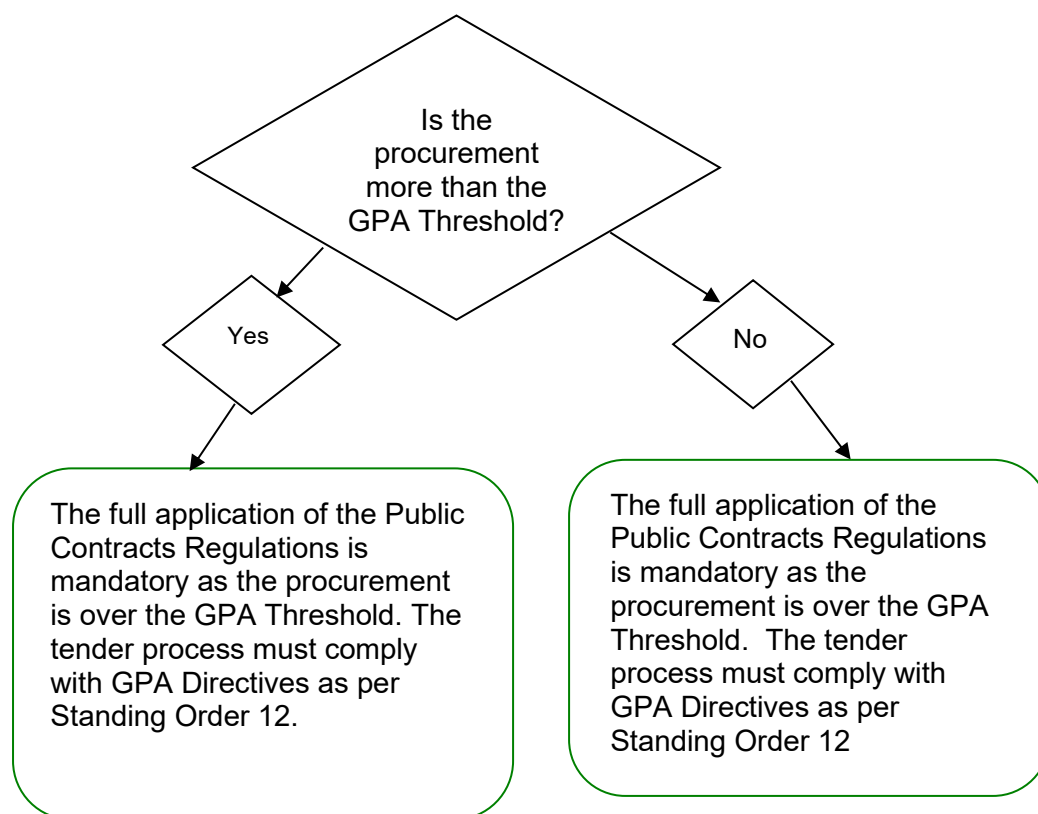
Is the procurement more than the GPA Threshold?

Yes

No

The full application of the Public Contracts Regulations is mandatory as the procurement is over the GPA Threshold. The tender process must comply with GPA Directives as per Standing Order 12.

The full application of the Public Contracts Regulations is mandatory as the procurement is over the GPA Threshold. The tender process must comply with GPA Directives as per Standing Order 12